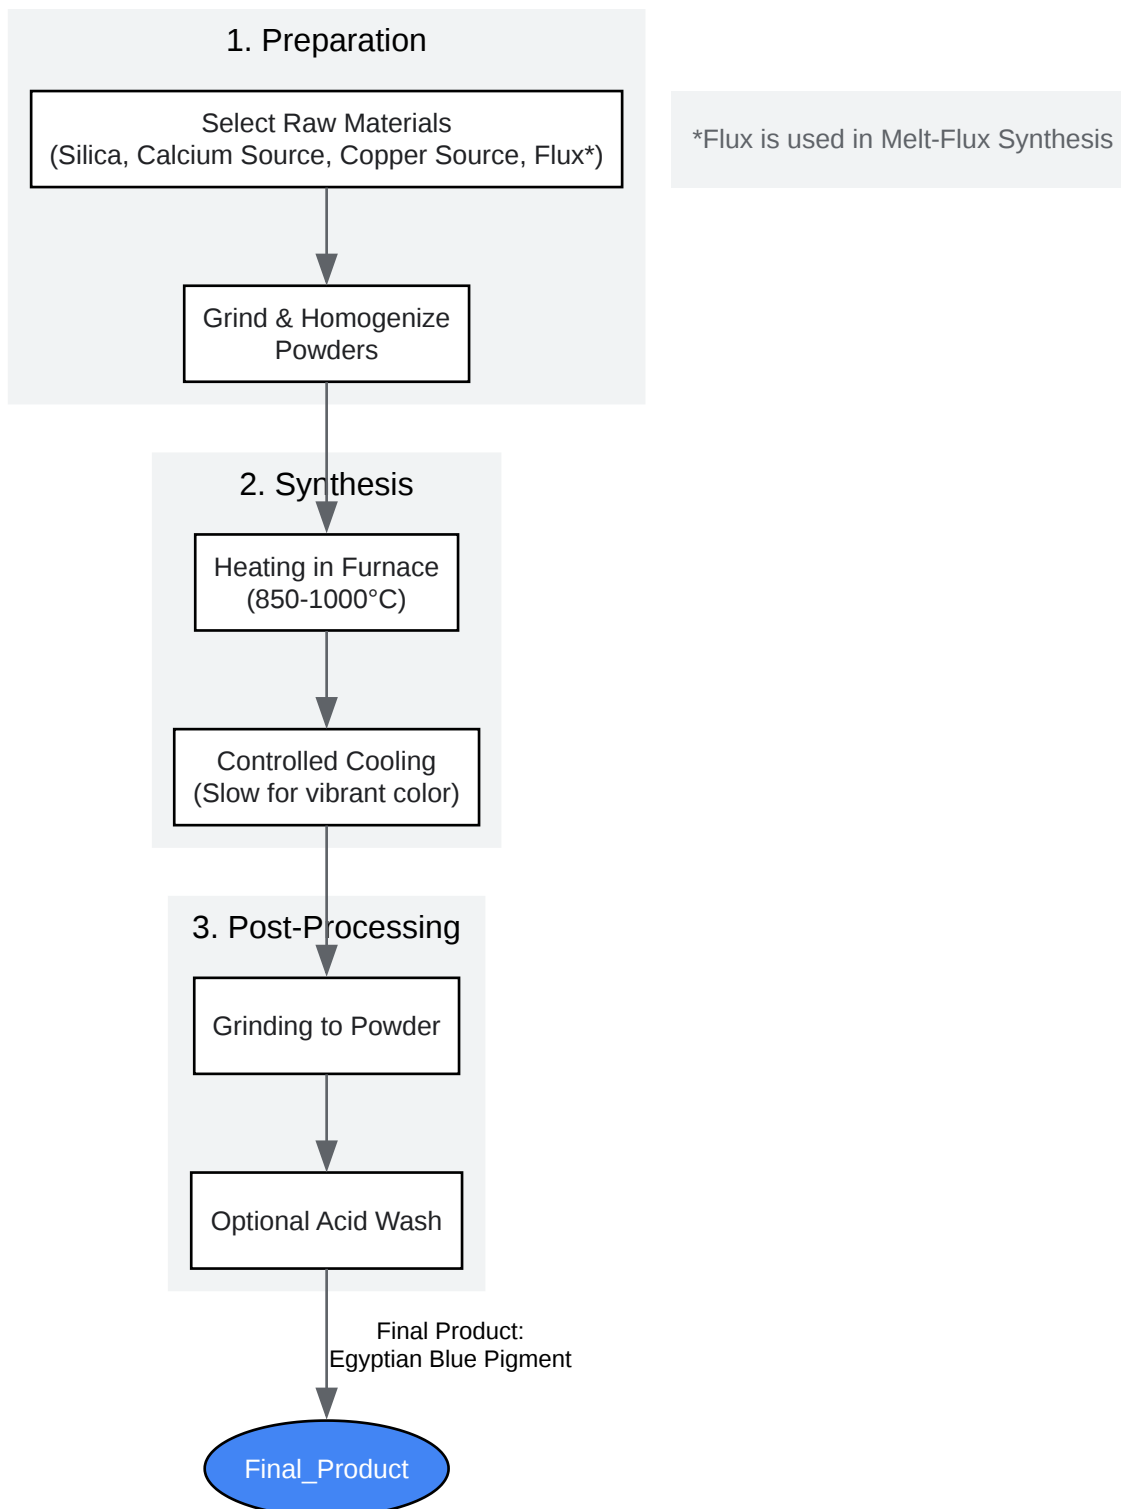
1. Preparation

Select Raw Materials
(Silica, Calcium Source, Copper Source, Flux*)

*Flux is used in Melt-Flux Synthesis

Grind & Homogenize Powders

2. Synthesis

Heating in Furnace (850-1000°C)

Controlled Cooling (Slow for vibrant color)

3. Post-Processing

Grinding to Powder

Optional Acid Wash

Final Product:
Egyptian Blue Pigment

Final_Product